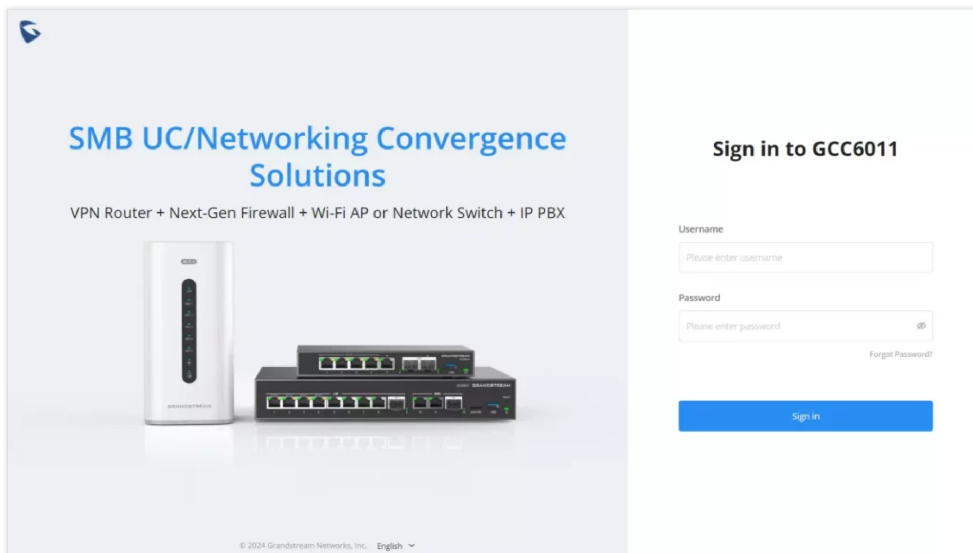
SMB UC/Networking Convergence Solutions

VPN Router + Next-Gen Firewall + Wi-Fi AP or Network Switch + IP PBX

GRANDSTREAM

GRANDSTREAM

GRANDSTREAM

© 2024 Grandstream Networks, Inc. English

Sign in to GCC6011

Username

Please enter username

Password

Please enter password

Forgot Password?

Sign in